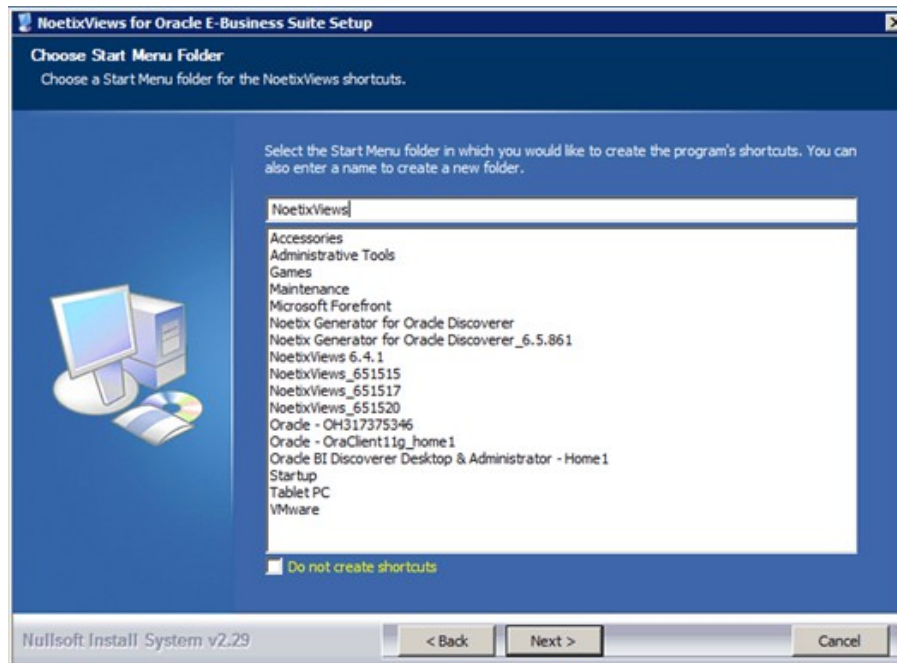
NoetixViews for Oracle E-Business Suite Setup

Choose Start Menu Folder
Choose a Start Menu folder for the NoetixViews shortcuts.

Select the Start Menu folder in which you would like to create the program's shortcuts. You can also enter a name to create a new folder.

NoetixViews

Accessories
Administrative Tools
Games
Maintenance
Microsoft Forefront
Noetix Generator for Oracle Discoverer
Noetix Generator for Oracle Discoverer_6.5.861
NoetixViews 6.4.1
NoetixViews_651515
NoetixViews_651517
NoetixViews_651520
Oracle - OH317375346
Oracle - OraClient11g_home1
Oracle BI Discoverer Desktop & Administrator - Home1
Startup
Tablet PC
VMware

Do not create shortcuts

Nullsoft Install System v2.29

< Back
Next >
Cancel